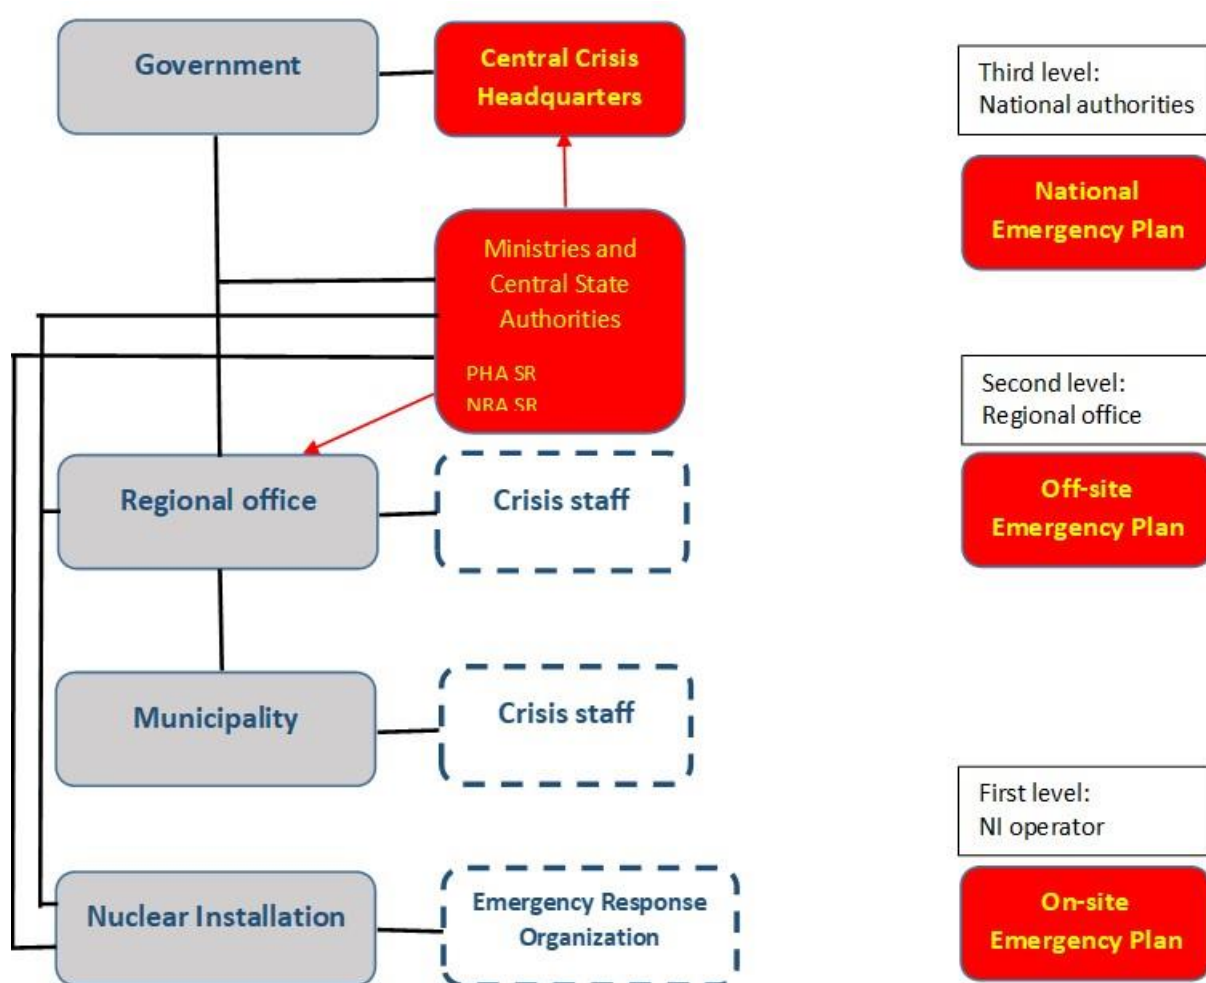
Government

Central Crisis Headquarters

Third level: National authorities

National Emergency Plan

Ministries and Central State Authorities

PHA SR

NRA SR

Second level: Regional office

Regional office

Crisis staff

Off-site Emergency Plan

Municipality

Crisis staff

First level: NI operator

Nuclear Installation

Emergency Response Organization

On-site Emergency Plan